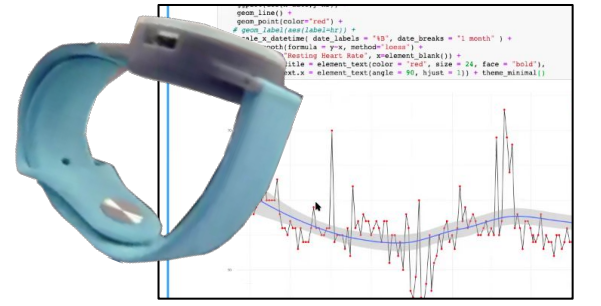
geom_line() +
geom_point(color="red") +
# geom_label(aes(label=hr)) +
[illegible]ale_x_datetime( date_labels = "%B", date_breaks = "1 month" ) +
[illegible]mooth(formula = y~x, method="loess") +
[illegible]"Resting Heart Rate", x=element_blank()) +
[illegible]itle = element_text(color = "red", size = 24, face = "bold"),
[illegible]ext.x = element_text(angle = 90, hjust = 1)) + theme_minimal()